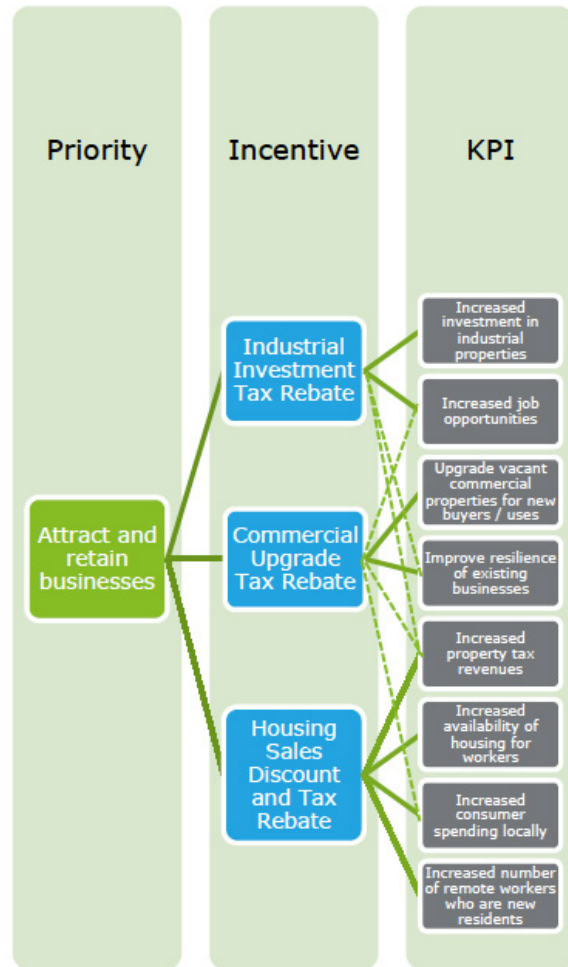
Priority

Incentive

KPI

Attract and retain businesses

Industrial Investment Tax Rebate

Commercial Upgrade Tax Rebate

Housing Sales Discount and Tax Rebate

Increased investment in industrial properties

Increased job opportunities

Upgrade vacant commercial properties for new buyers / uses

Improve resilience of existing businesses

Increased property tax revenues

Increased availability of housing for workers

Increased consumer spending locally

Increased number of remote workers who are new residents